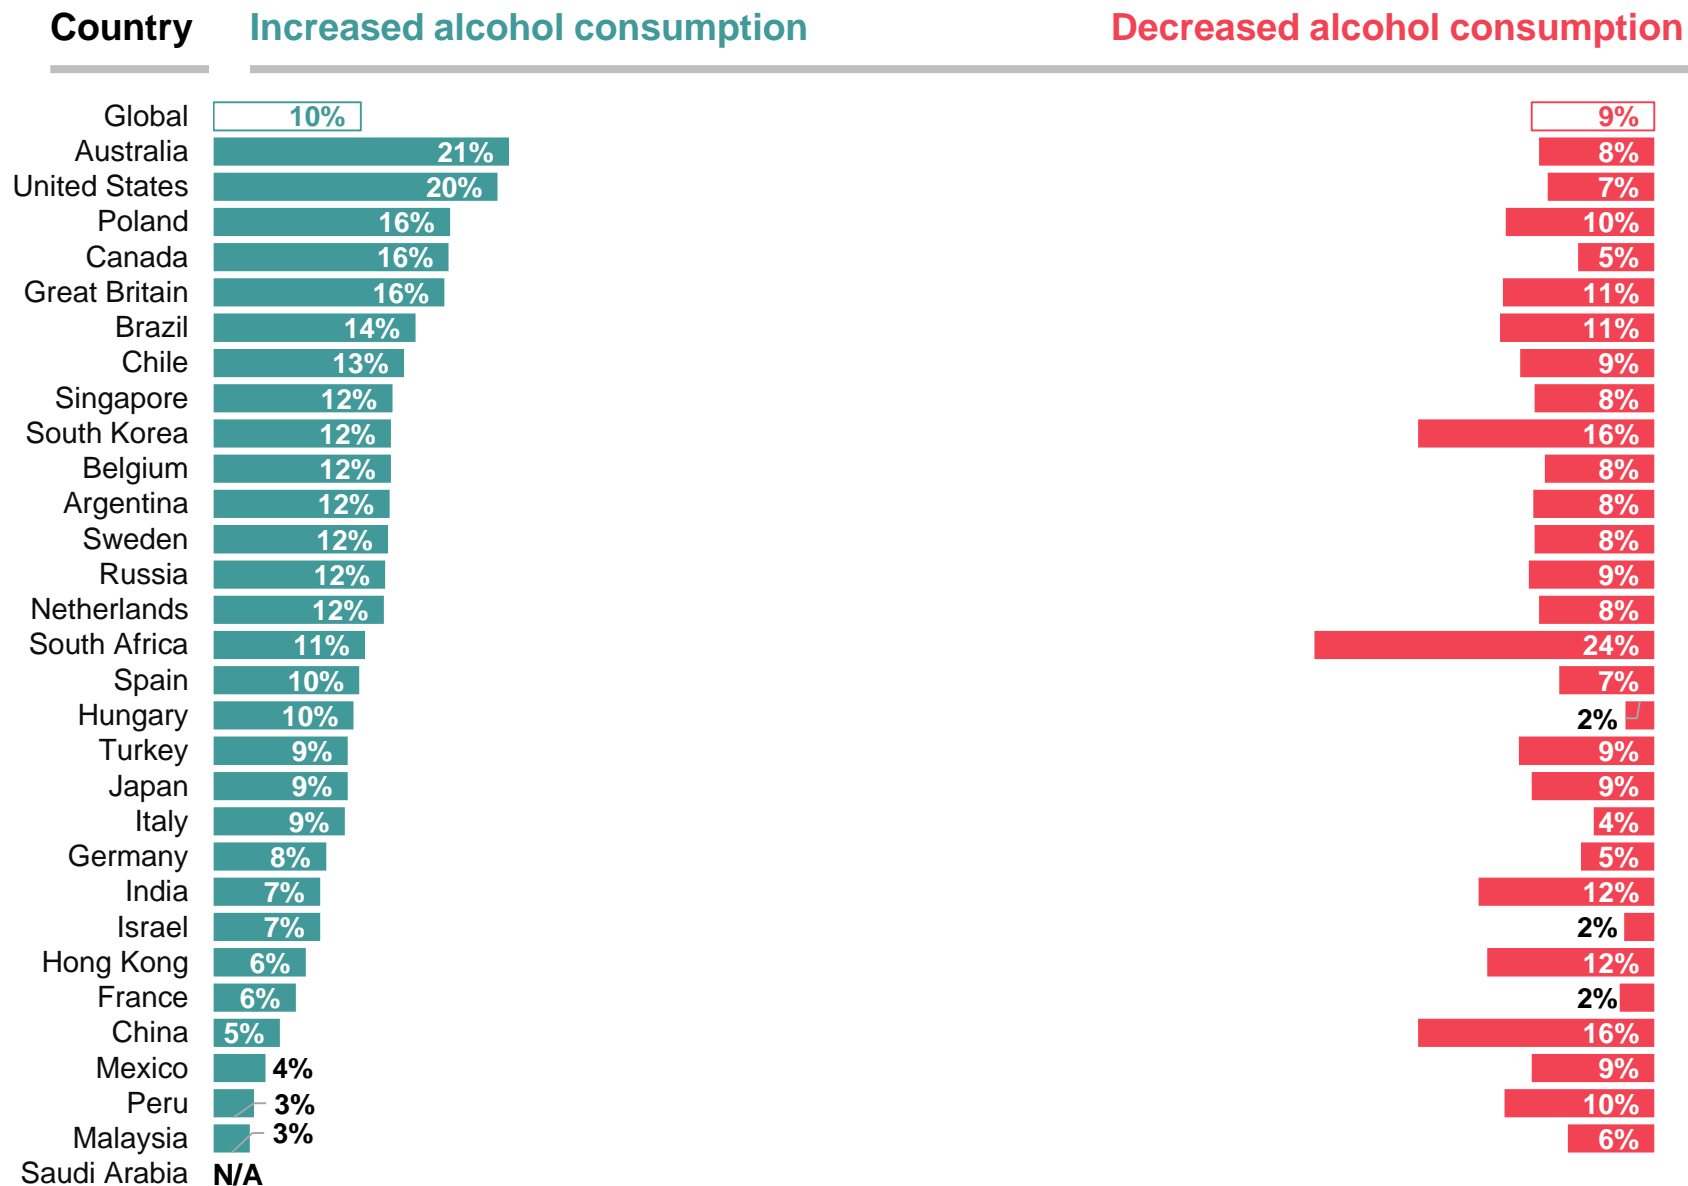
| Country | Increased alcohol consumption | Decreased alcohol consumption |
|---|---|---|
| Global | 10% | 9% |
| Australia | 21% | 8% |
| United States | 20% | 7% |
| Poland | 16% | 10% |
| Canada | 16% | 5% |
| Great Britain | 16% | 11% |
| Brazil | 14% | 11% |
| Chile | 13% | 9% |
| Singapore | 12% | 8% |
| South Korea | 12% | 16% |
| Belgium | 12% | 8% |
| Argentina | 12% | 8% |
| Sweden | 12% | 8% |
| Russia | 12% | 9% |
| Netherlands | 12% | 8% |
| South Africa | 11% | 24% |
| Spain | 10% | 7% |
| Hungary | 10% | 2% |
| Turkey | 9% | 9% |
| Japan | 9% | 9% |
| Italy | 9% | 4% |
| Germany | 8% | 5% |
| India | 7% | 12% |
| Israel | 7% | 2% |
| Hong Kong | 6% | 12% |
| France | 6% | 2% |
| China | 5% | 16% |
| Mexico | 4% | 9% |
| Peru | 3% | 10% |
| Malaysia | 3% | 6% |
| Saudi Arabia | N/A | |